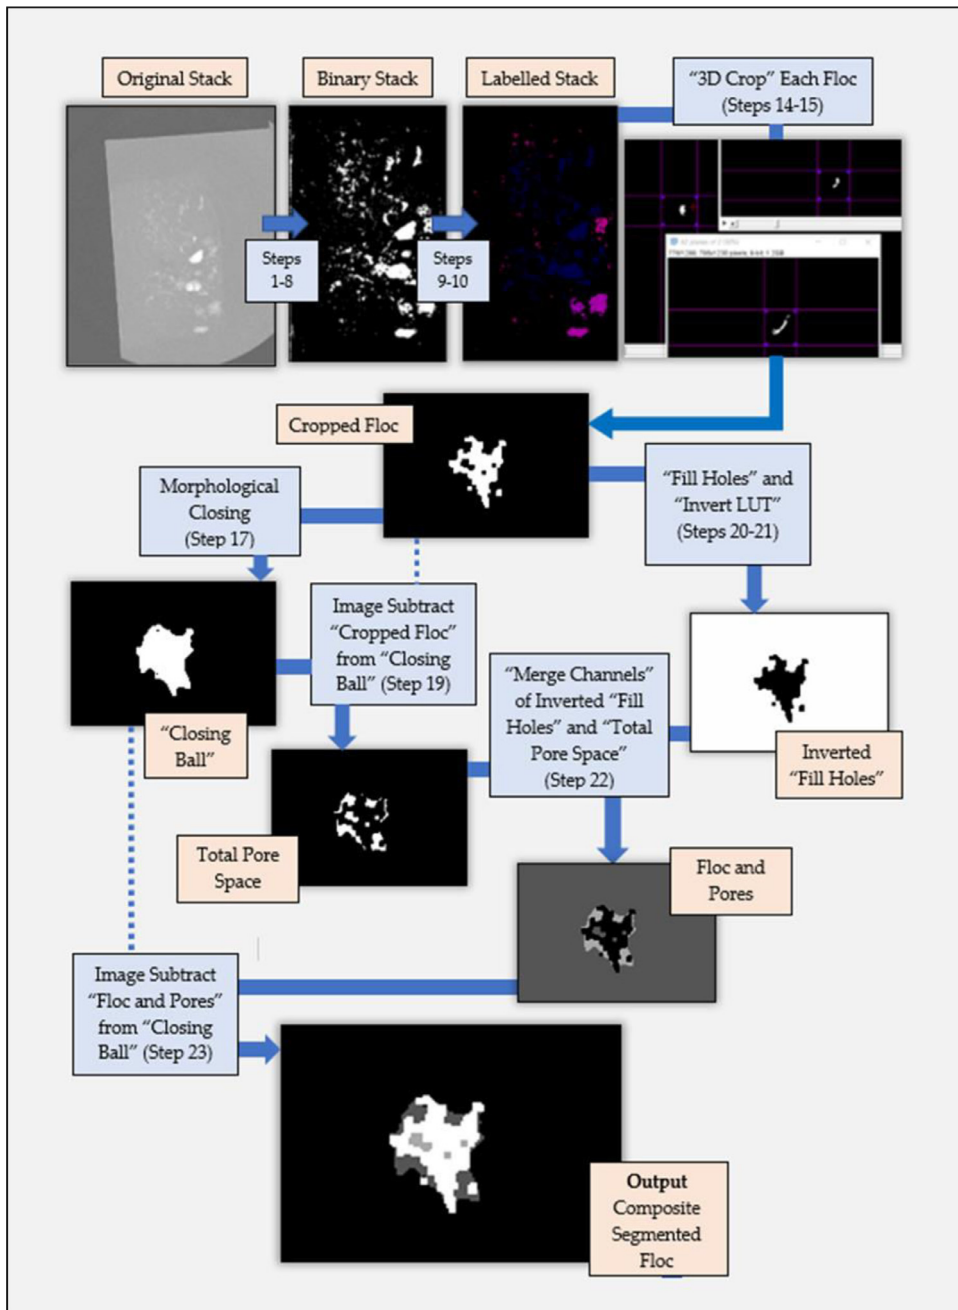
Original Stack

Binary Stack

Labelled Stack

"3D Crop" Each Floc (Steps 14-15)

Steps 1-8

Steps 9-10

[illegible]

Cropped Floc

Morphological Closing (Step 17)

"Fill Holes" and "Invert LUT" (Steps 20-21)

Image Subtract "Cropped Floc" from "Closing Ball" (Step 19)

"Closing Ball"

"Merge Channels" of Inverted "Fill Holes" and "Total Pore Space" (Step 22)

Inverted "Fill Holes"

Total Pore Space

Floc and Pores

Image Subtract "Floc and Pores" from "Closing Ball" (Step 23)

Output Composite Segmented Floc